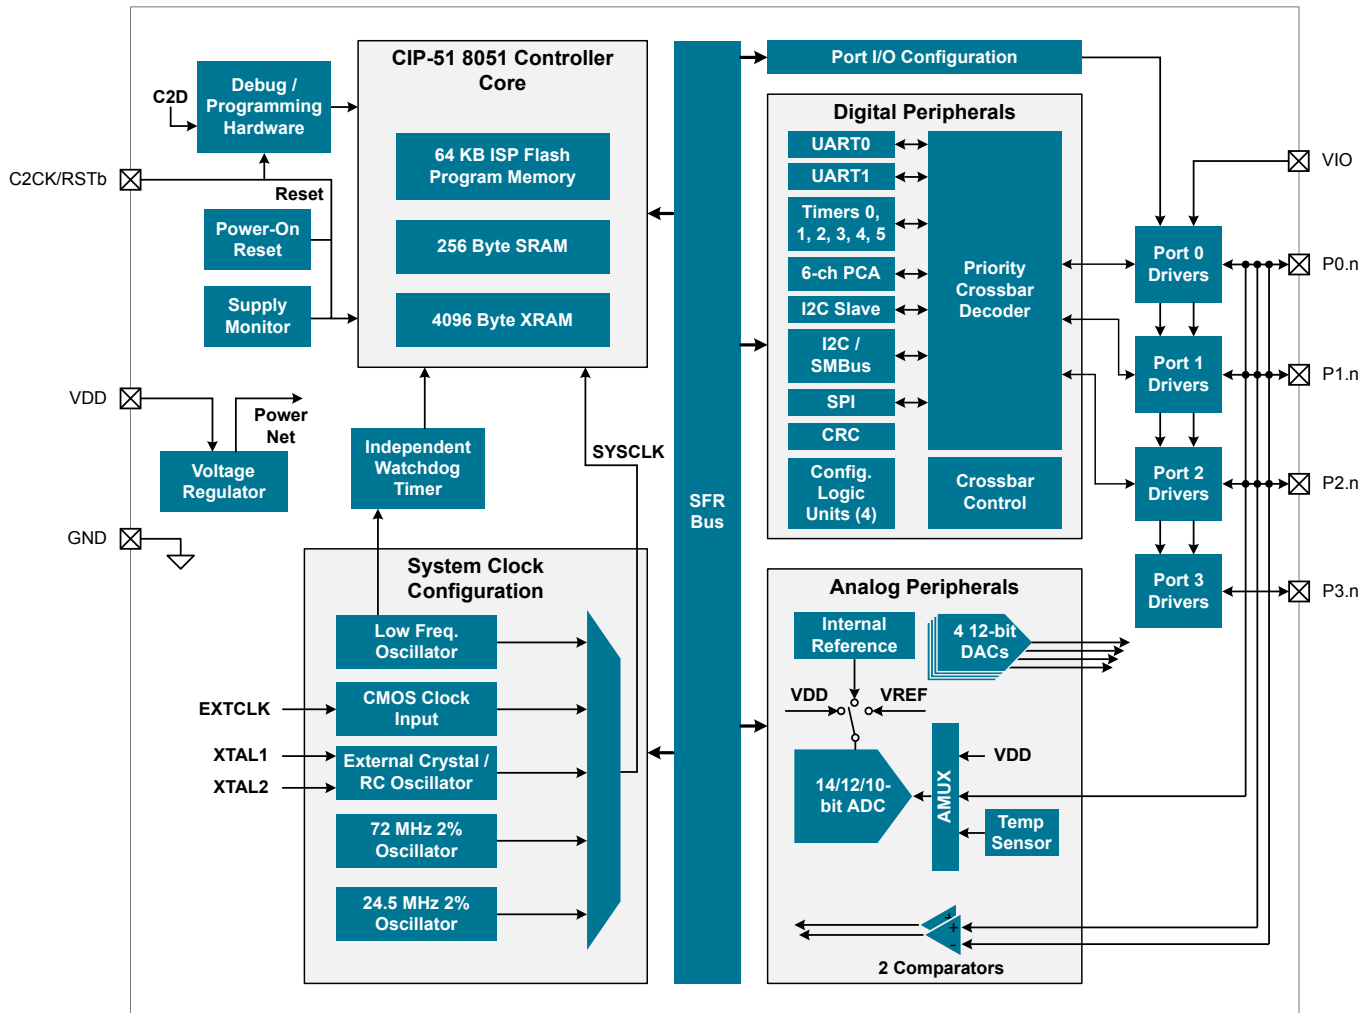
C2D

Debug / Programming Hardware

C2CK/RSTb

Reset

Power-On Reset

Supply Monitor

VDD

Power Net

Voltage Regulator

GND

CIP-51 8051 Controller Core

64 KB ISP Flash Program Memory

256 Byte SRAM

4096 Byte XRAM

Independent Watchdog Timer

SYSCLK

System Clock Configuration

Low Freq. Oscillator

EXTCLK

CMOS Clock Input

XTAL1

XTAL2

External Crystal / RC Oscillator

72 MHz 2% Oscillator

24.5 MHz 2% Oscillator

SFR Bus

Port I/O Configuration

Digital Peripherals

UART0

UART1

Timers 0, 1, 2, 3, 4, 5

6-ch PCA

I2C Slave

I2C / SMBus

SPI

CRC

Config. Logic Units (4)

Priority Crossbar Decoder

Crossbar Control

VIO

Port 0 Drivers

P0.n

Port 1 Drivers

P1.n

Port 2 Drivers

P2.n

Port 3 Drivers

P3.n

Analog Peripherals

Internal Reference

4 12-bit DACs

VDD

VREF

VDD

14/12/10-bit ADC

AMUX

Temp Sensor

+

-

2 Comparators